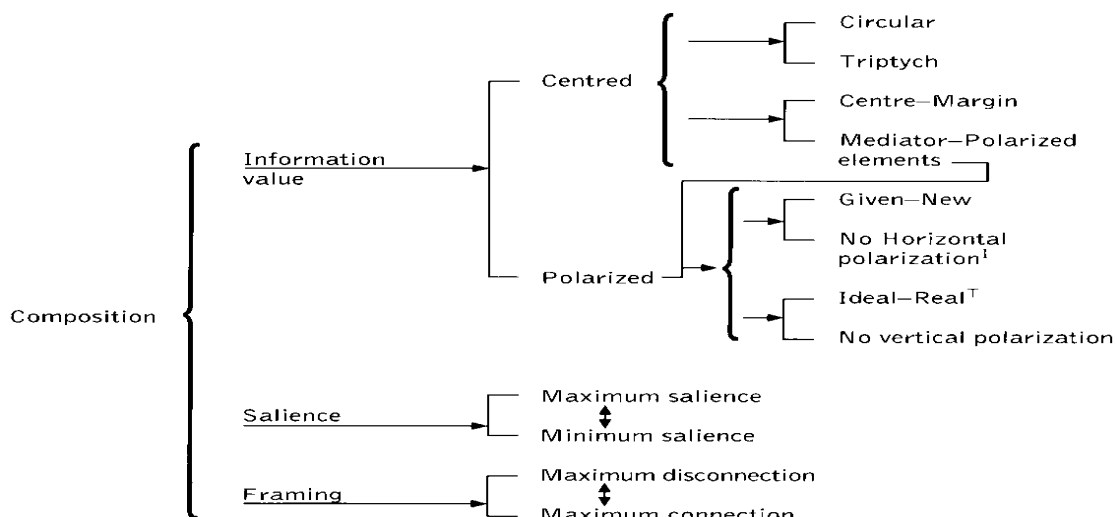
Composition

Information value

Centred

Circular

Triptych

Centre–Margin

Mediator–Polarized elements

Polarized

Given–New

No Horizontal polarization$^{\mathrm{I}}$

Ideal–Real$^{\mathrm{T}}$

No vertical polarization

Salience

Maximum salience

Minimum salience

Framing

Maximum disconnection

Maximum connection